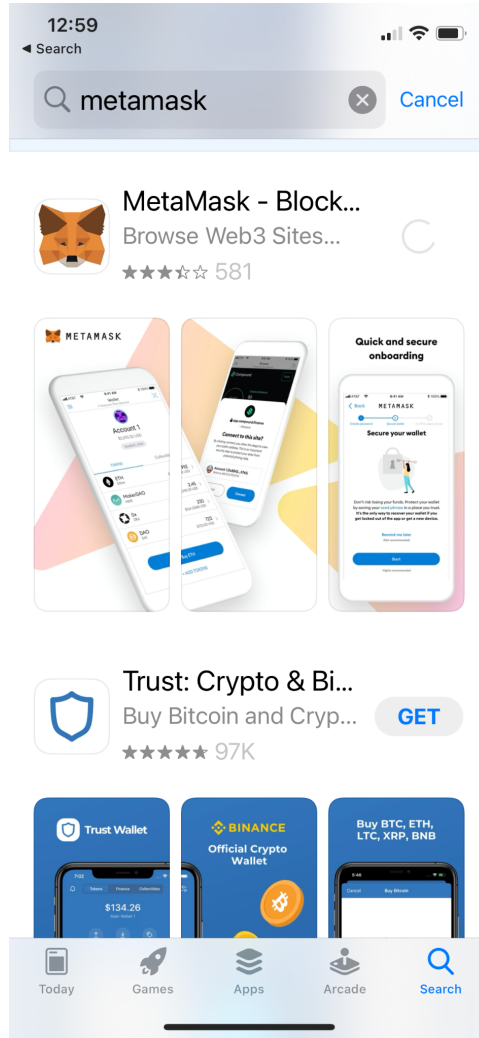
12:59
◀ Search

metamask

Cancel

MetaMask - Block...
Browse Web3 Sites...
581

METAMASK

Account 1

Connect to this site?

Quick and secure onboarding

METAMASK

Secure your wallet

Trust: Crypto & Bi...
Buy Bitcoin and Cryp...
GET
97K

Trust Wallet

$134.26

BINANCE
Official Crypto Wallet

Buy BTC, ETH, LTC, XRP, BNB

Buy Bitcoin

Today
Games
Apps
Arcade
Search